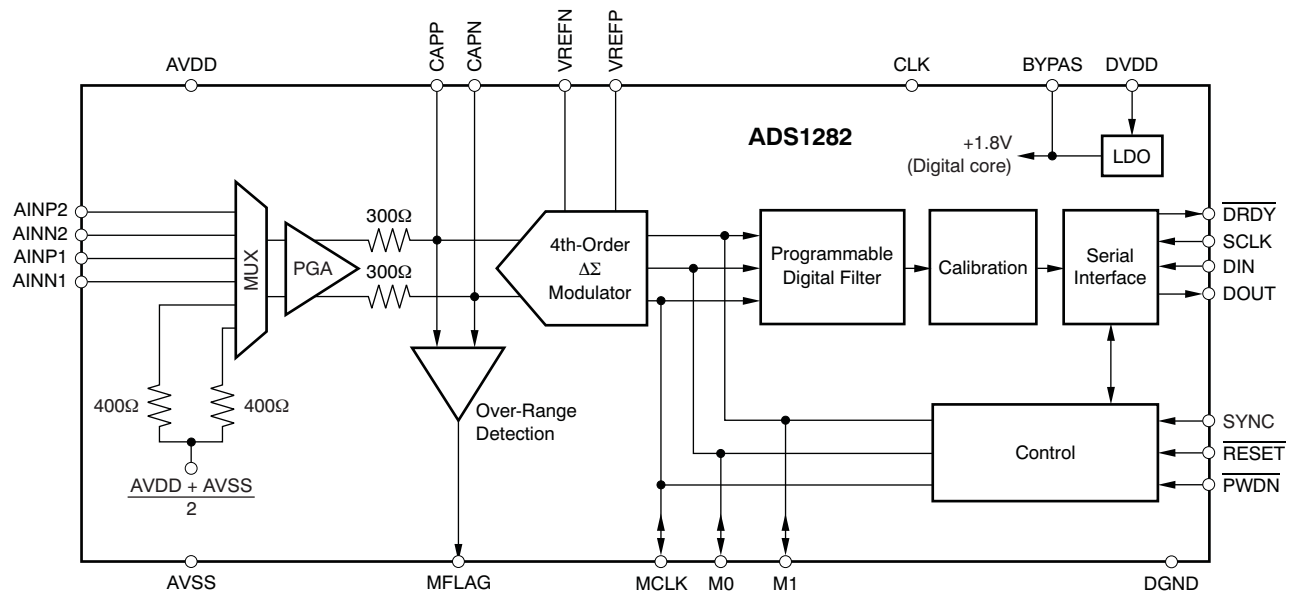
AVDD
CAPP
CAPN
VREFN
VREFP
CLK
BYPAS
DVDD

ADS1282

+1.8V
(Digital core)
LDO

AINP2
AINN2
AINP1
AINN1
MUX
PGA
300Ω
300Ω
4th-Order
ΔΣ
Modulator
Programmable Digital Filter
Calibration
Serial Interface
$\overline{DRDY}$
SCLK
DIN
DOUT

400Ω
400Ω
Over-Range Detection
$\frac{AVDD + AVSS}{2}$

Control
SYNC
$\overline{RESET}$
$\overline{PWDN}$

AVSS
MFLAG
MCLK
M0
M1
DGND